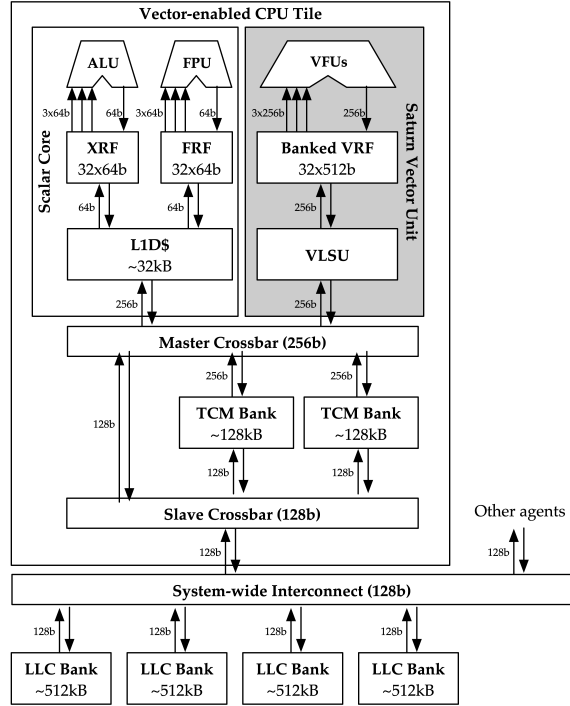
Vector-enabled CPU Tile

ALU

FPU

VFUs

3x64b

64b

3x64b

64b

3x256b

256b

XRF
32x64b

FRF
32x64b

Banked VRF
32x512b

Scalar Core

Saturn Vector Unit

64b

64b

256b

L1D$
~32kB

VLSU

256b

256b

Master Crossbar (256b)

256b

256b

128b

TCM Bank
~128kB

TCM Bank
~128kB

128b

128b

Slave Crossbar (128b)

Other agents

128b

128b

System-wide Interconnect (128b)

128b

128b

128b

128b

LLC Bank
~512kB

LLC Bank
~512kB

LLC Bank
~512kB

LLC Bank
~512kB